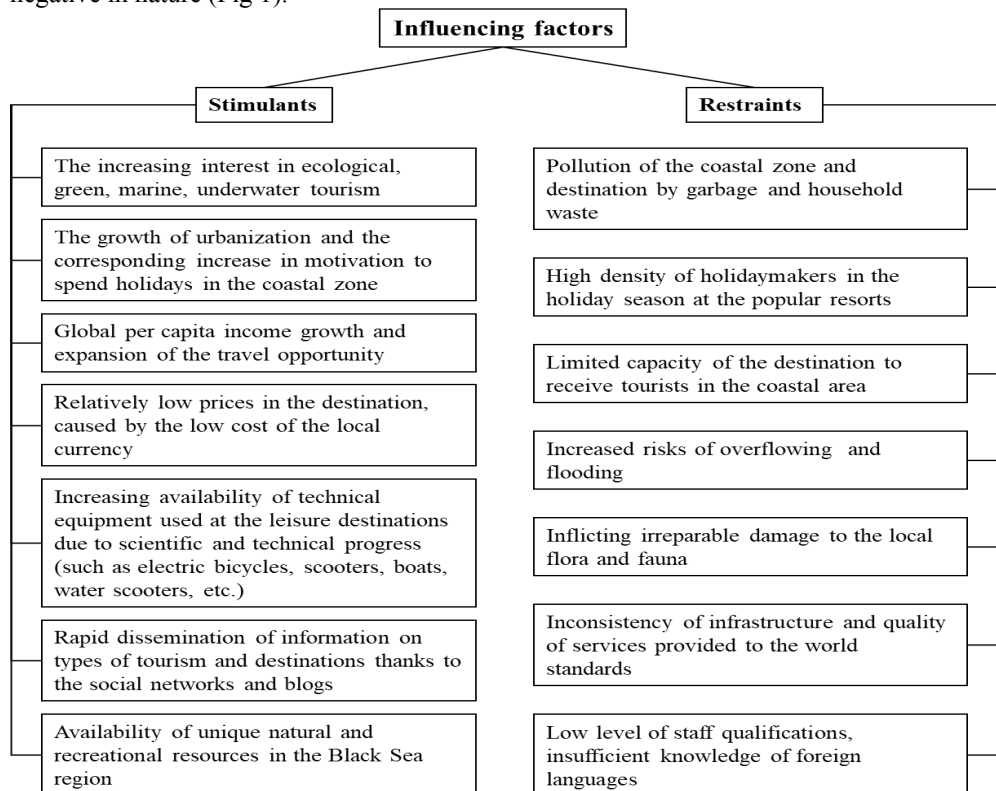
negative in nature (Fig 1).

Influencing factors

Stimulants

The increasing interest in ecological, green, marine, underwater tourism

The growth of urbanization and the corresponding increase in motivation to spend holidays in the coastal zone

Global per capita income growth and expansion of the travel opportunity

Relatively low prices in the destination, caused by the low cost of the local currency

Increasing availability of technical equipment used at the leisure destinations due to scientific and technical progress (such as electric bicycles, scooters, boats, water scooters, etc.)

Rapid dissemination of information on types of tourism and destinations thanks to the social networks and blogs

Availability of unique natural and recreational resources in the Black Sea region

Restraints

Pollution of the coastal zone and destination by garbage and household waste

High density of holidaymakers in the holiday season at the popular resorts

Limited capacity of the destination to receive tourists in the coastal area

Increased risks of overflowing and flooding

Inflicting irreparable damage to the local flora and fauna

Inconsistency of infrastructure and quality of services provided to the world standards

Low level of staff qualifications, insufficient knowledge of foreign languages